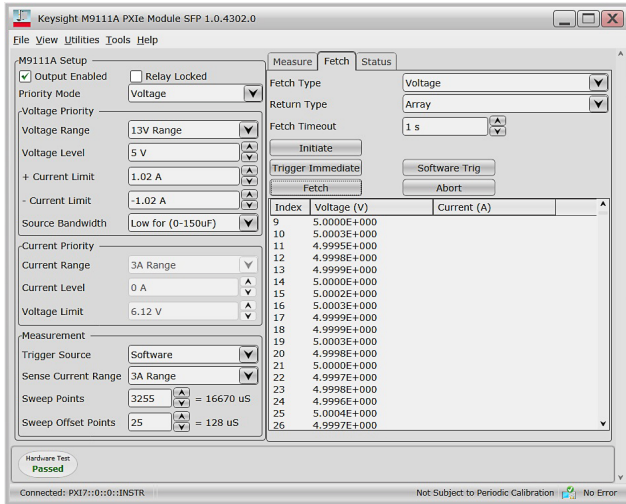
Keysight M9111A PXIe Module SFP 1.0.4302.0

File View Utilities Tools Help

M9111A Setup
Output Enabled
Relay Locked
Priority Mode Voltage
Voltage Priority
Voltage Range 13V Range
Voltage Level 5 V
+ Current Limit 1.02 A
- Current Limit -1.02 A
Source Bandwidth Low for (0-150uF)
Current Priority
Current Range 3A Range
Current Level 0 A
Voltage Limit 6.12 V
Measurement
Trigger Source Software
Sense Current Range 3A Range
Sweep Points 3255 = 16670 uS
Sweep Offset Points 25 = 128 uS

Measure Fetch Status
Fetch Type Voltage
Return Type Array
Fetch Timeout 1 s
Initiate
Trigger Immediate
Software Trig
Fetch
Abort

| Index | Voltage (V) | Current (A) |
|---|---|---|
| 9 | 5.0000E+000 | |
| 10 | 5.0003E+000 | |
| 11 | 4.9995E+000 | |
| 12 | 4.9998E+000 | |
| 13 | 4.9999E+000 | |
| 14 | 5.0000E+000 | |
| 15 | 5.0002E+000 | |
| 16 | 5.0003E+000 | |
| 17 | 4.9999E+000 | |
| 18 | 4.9999E+000 | |
| 19 | 5.0003E+000 | |
| 20 | 4.9998E+000 | |
| 21 | 5.0000E+000 | |
| 22 | 4.9997E+000 | |
| 23 | 4.9998E+000 | |
| 24 | 4.9996E+000 | |
| 25 | 5.0004E+000 | |
| 26 | 4.9997E+000 | |

Hardware Test
Passed

Connected: PXI7::0::0::INSTR
Not Subject to Periodic Calibration
No Error